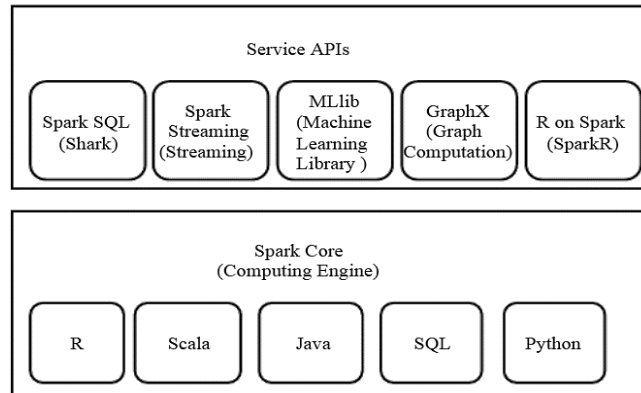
Service APIs

Spark SQL (Shark)

Spark Streaming (Streaming)

MLlib (Machine Learning Library )

GraphX (Graph Computation)

R on Spark (SparkR)

Spark Core (Computing Engine)

R

Scala

Java

SQL

Python